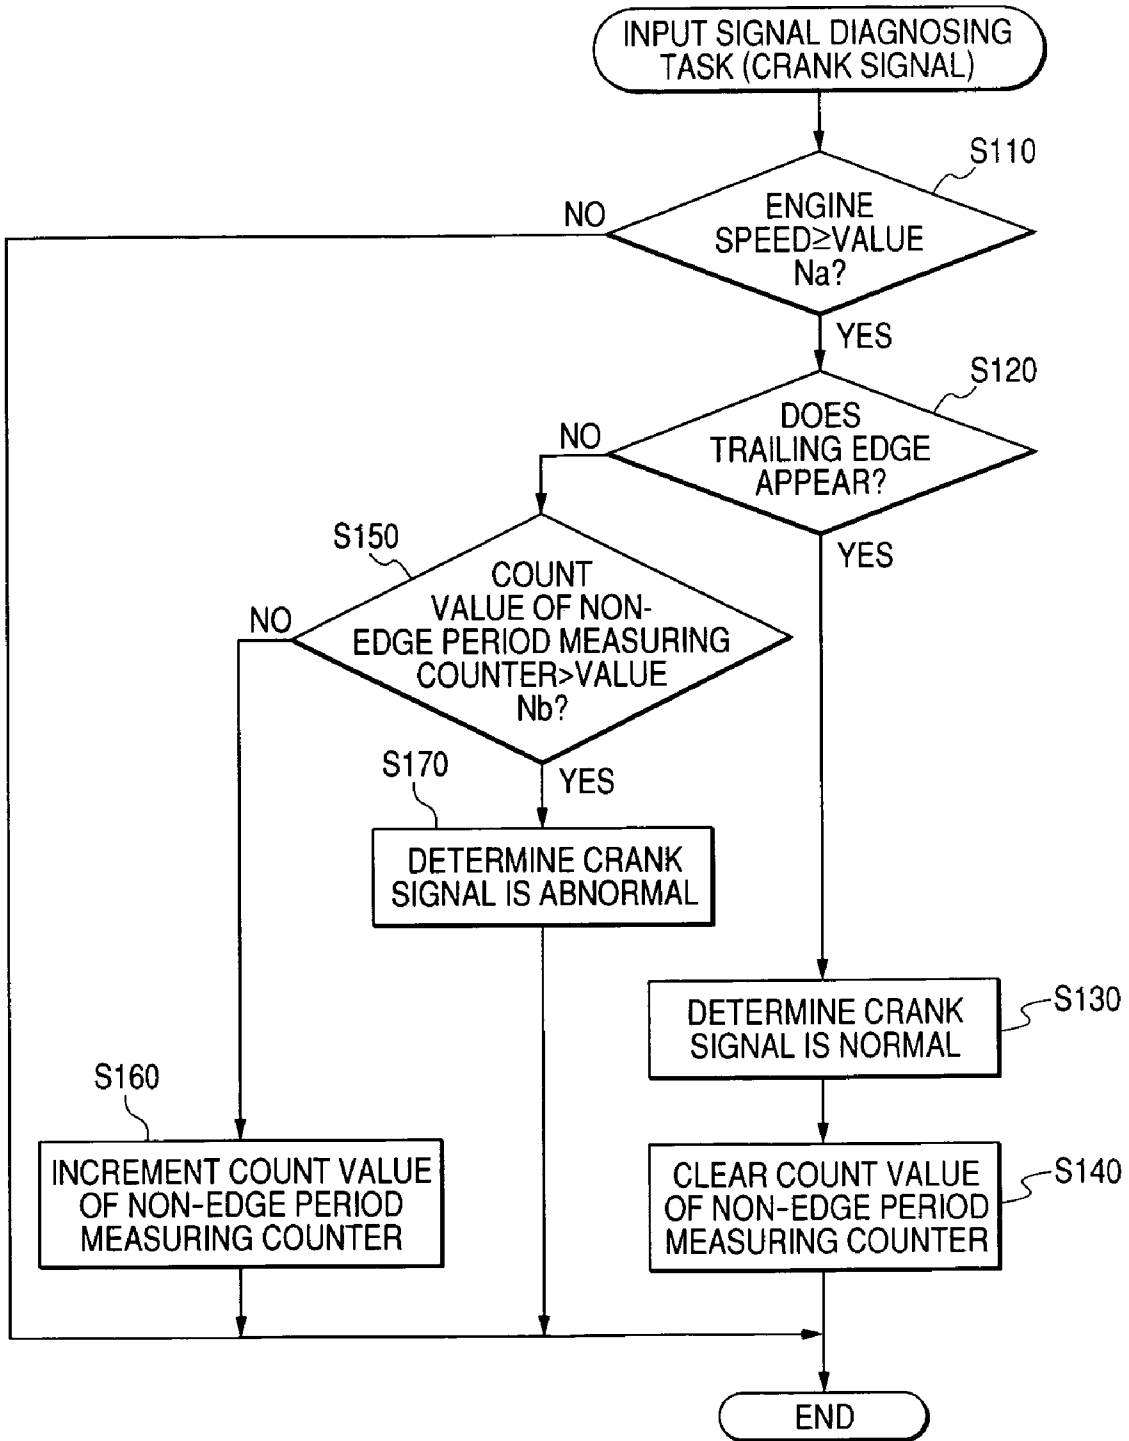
INPUT SIGNAL DIAGNOSING TASK (CRANK SIGNAL)

S110

NO

ENGINE SPEED≥VALUE Na?

YES

S120

NO

DOES TRAILING EDGE APPEAR?

YES

S150

NO

COUNT VALUE OF NON-EDGE PERIOD MEASURING COUNTER>VALUE Nb?

S170

YES

DETERMINE CRANK SIGNAL IS ABNORMAL

DETERMINE CRANK SIGNAL IS NORMAL

S130

S160

INCREMENT COUNT VALUE OF NON-EDGE PERIOD MEASURING COUNTER

CLEAR COUNT VALUE OF NON-EDGE PERIOD MEASURING COUNTER

S140

END